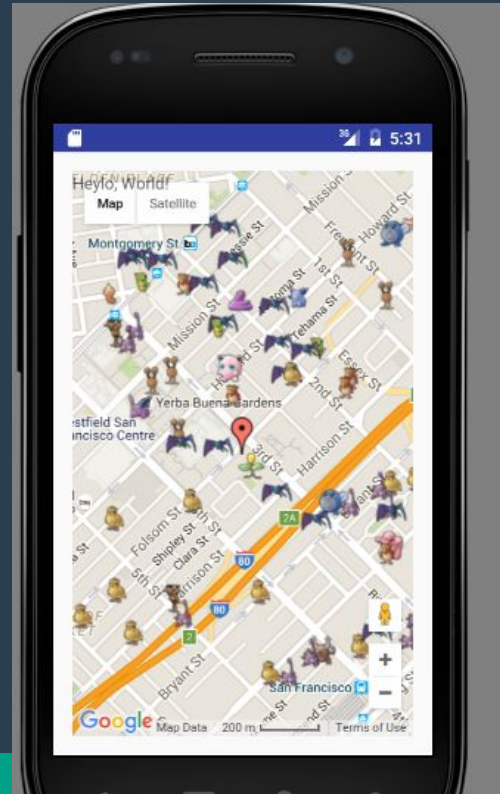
3G 5:31

Heylo, World!

Map Satellite

Montgomery St.

Mission St

Jessie St

Fremont St

Howard St

Natoma St

1st St

Tehama St

Howard St

Essex St

2nd St

Yerba Buena Gardens

Westfield San Francisco Centre

3rd St

Harrison St

2A

Folsom St

Shipley St

Clara St

5th St

Harrison St

80

80

2

Bryant St

San Francisco

+

−

Google

Map Data 200 m Terms of Use